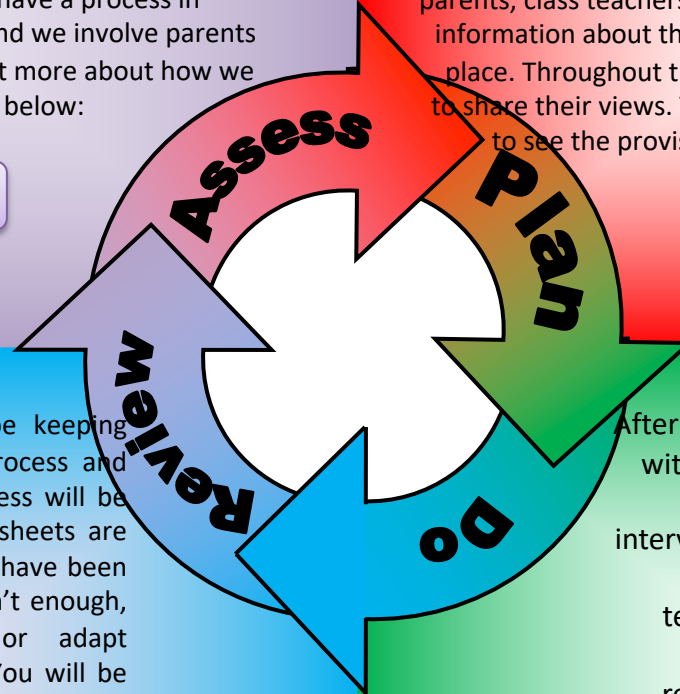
have a process in
nd we involve parents
t more about how we
below:

parents, class teachers
information about th
place. Throughout t
to share their views.
to see the provis

Assess

Plan

Do

Review

be keeping
rocess and
ess will be
sheets are
have been
't enough,
or adapt
You will be

After
wit
interv
te
r